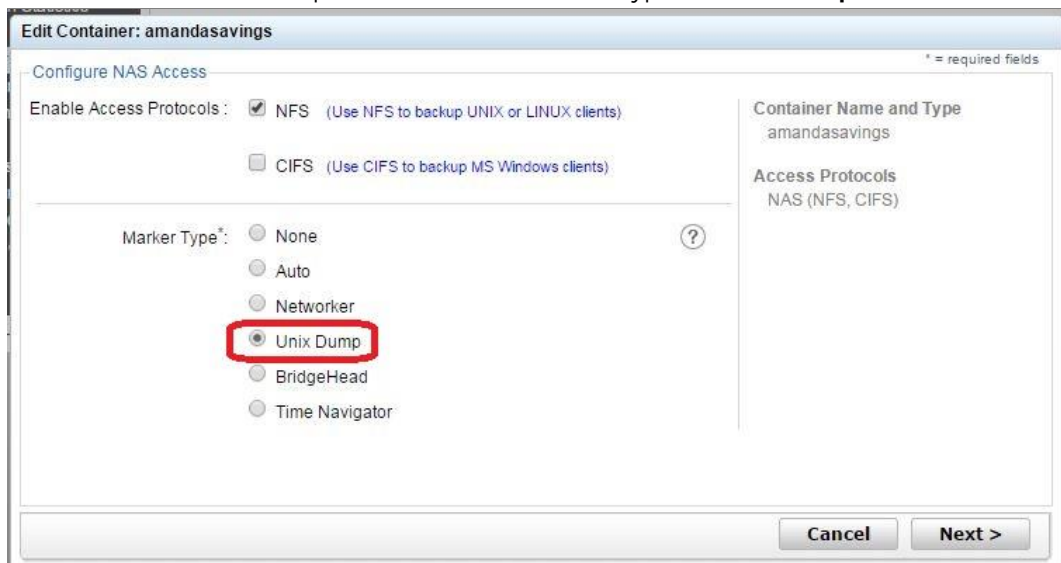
Edit Container: amandasavings

Configure NAS Access

* = required fields

Enable Access Protocols : NFS (Use NFS to backup UNIX or LINUX clients)

CIFS (Use CIFS to backup MS Windows clients)

Marker Type*: None

Auto

Networker

Unix Dump

BridgeHead

Time Navigator

?

Container Name and Type
amandasavings

Access Protocols
NAS (NFS, CIFS)

Cancel

Next >